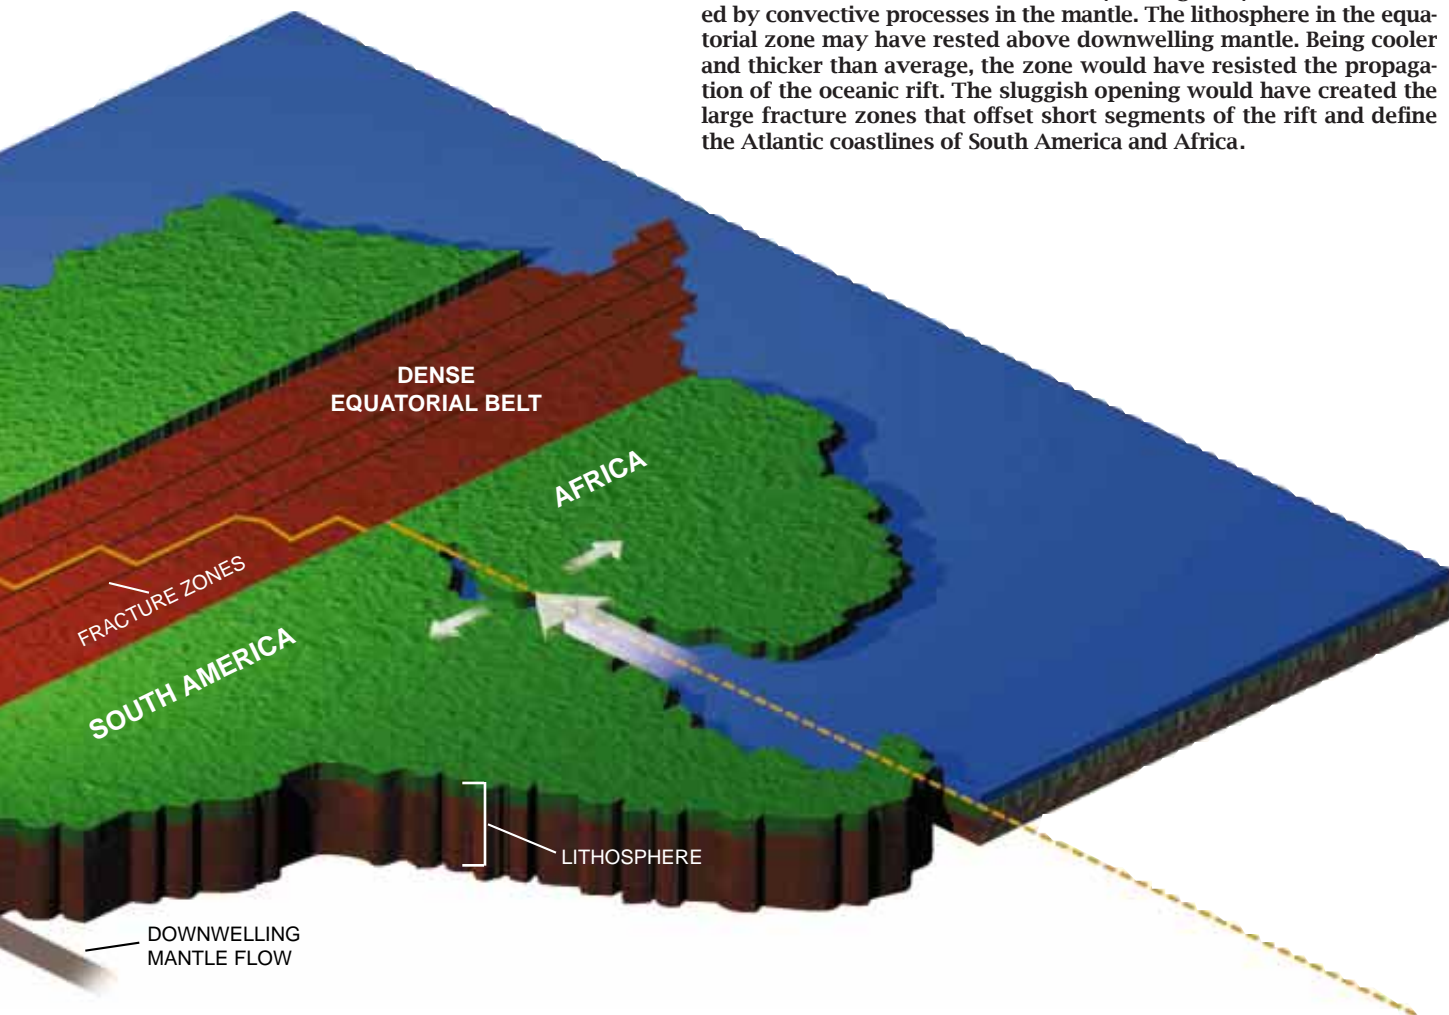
ed by convective processes in the mantle. The lithosphere in the equatorial zone may have rested above downwelling mantle. Being cooler and thicker than average, the zone would have resisted the propagation of the oceanic rift. The sluggish opening would have created the large fracture zones that offset short segments of the rift and define the Atlantic coastlines of South America and Africa.

DENSE EQUATORIAL BELT

AFRICA

FRACTURE ZONES

SOUTH AMERICA

LITHOSPHERE

DOWNWELLING MANTLE FLOW